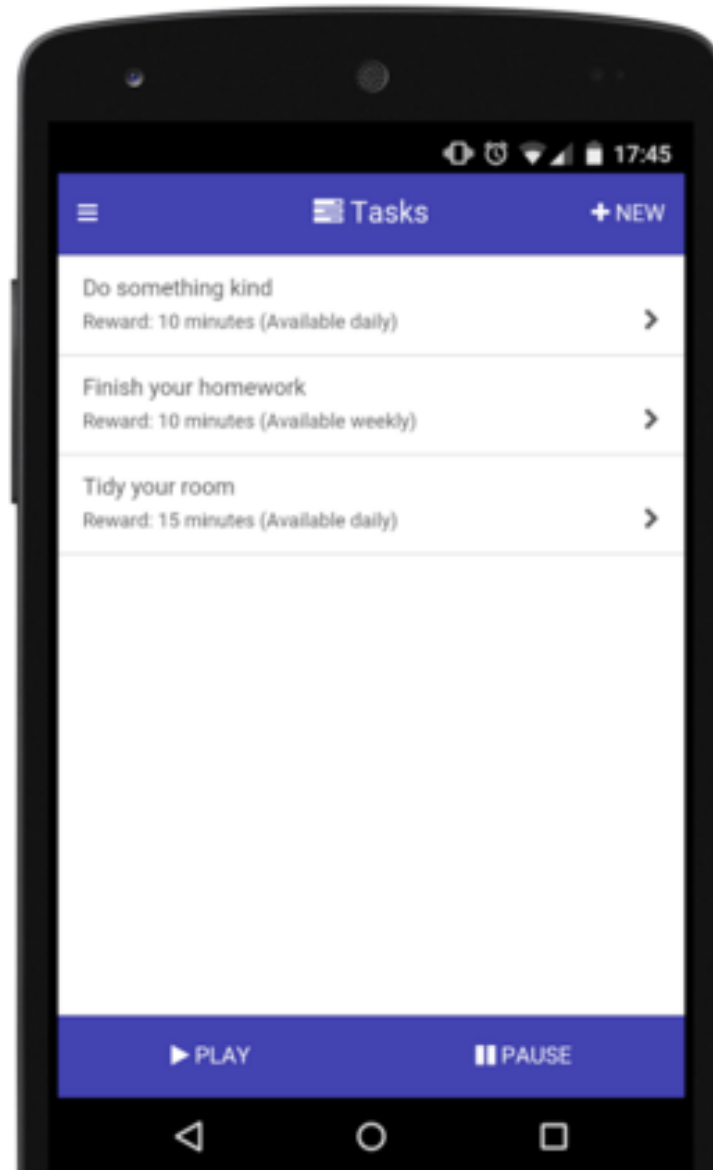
17:45

Tasks

+ NEW

Do something kind
Reward: 10 minutes (Available daily)

Finish your homework
Reward: 10 minutes (Available weekly)

Tidy your room
Reward: 15 minutes (Available daily)

PLAY

PAUSE